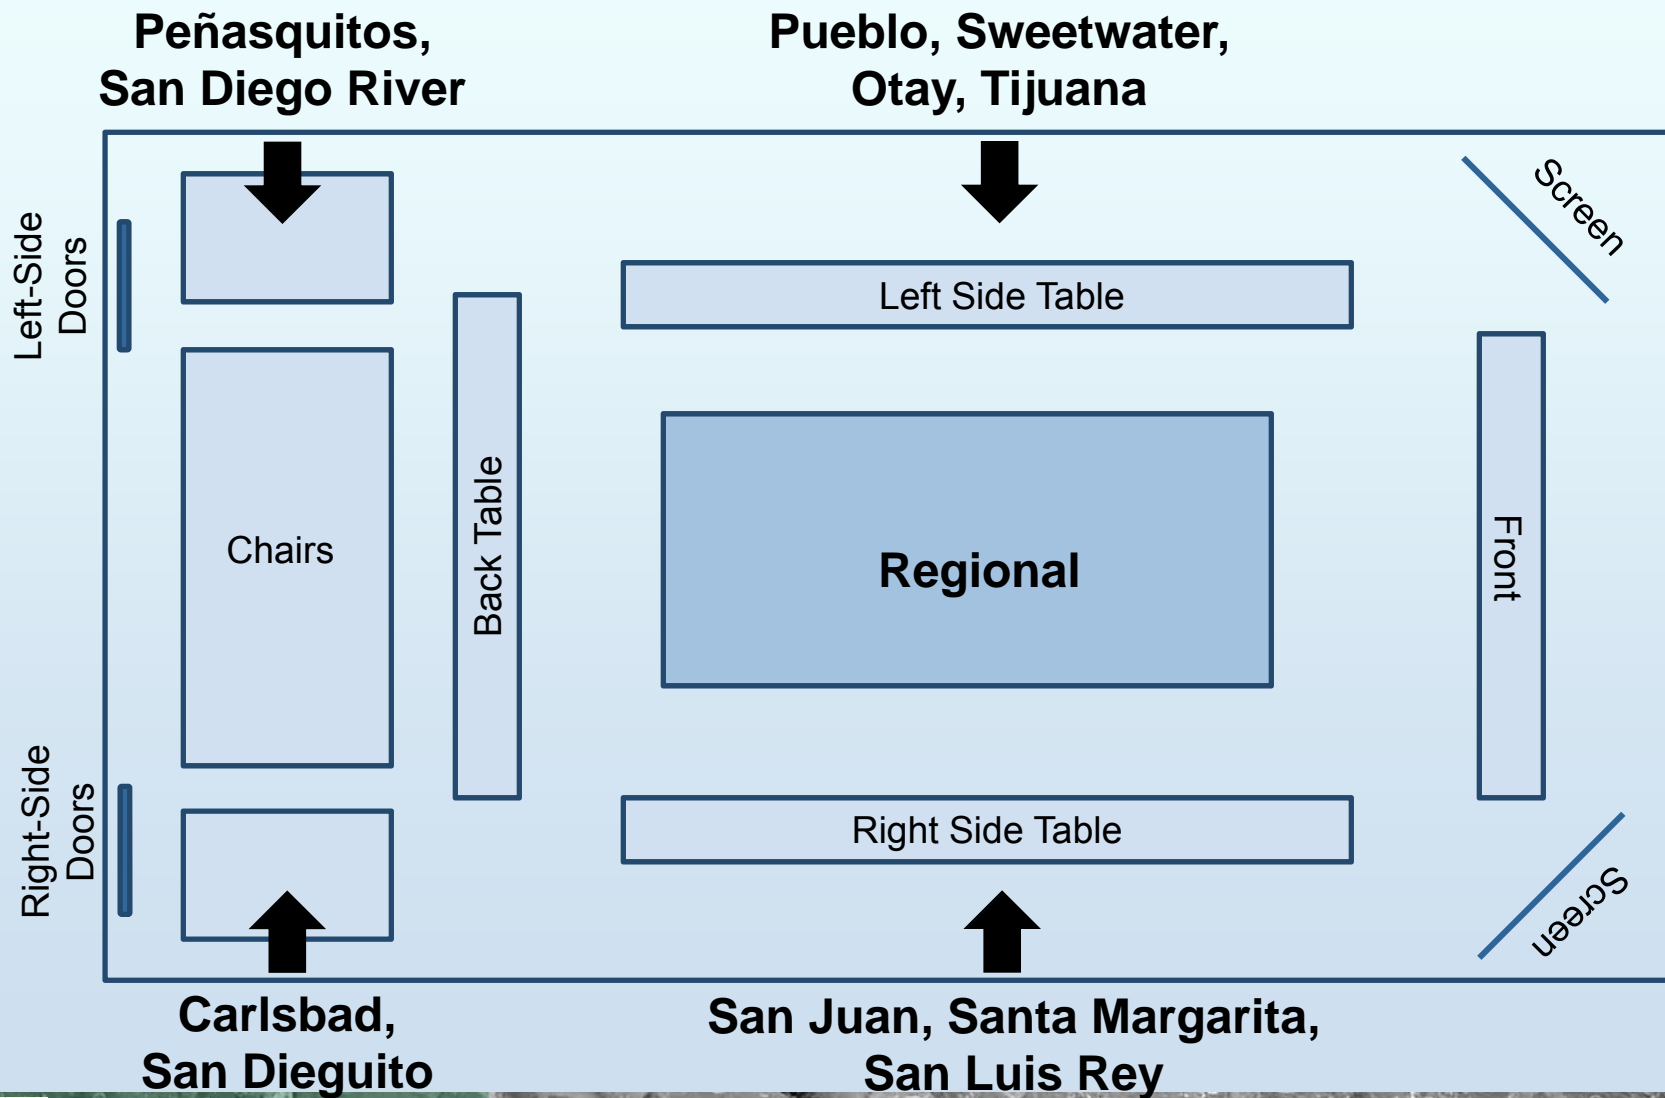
Peñasquitos, San Diego River

Pueblo, Sweetwater, Otay, Tijuana

Left-Side Doors

Screen

Left Side Table

Chairs

Back Table

Regional

Front

Right-Side Doors

Right Side Table

Screen

Carlsbad, San Dieguito

San Juan, Santa Margarita, San Luis Rey